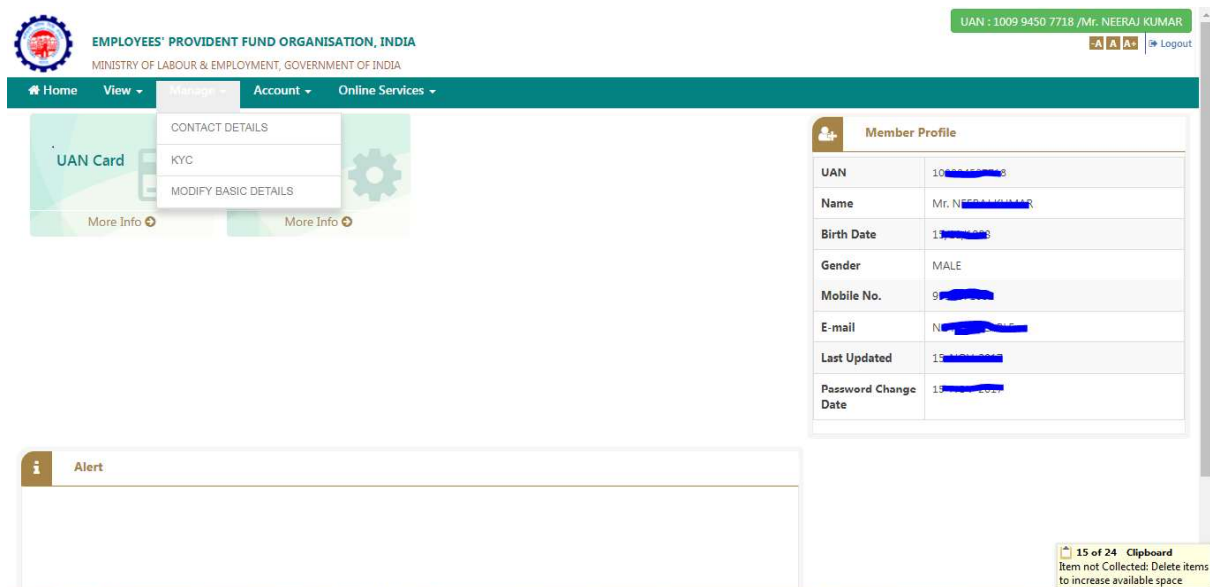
EMPLOYEES' PROVIDENT FUND ORGANISATION, INDIA
MINISTRY OF LABOUR & EMPLOYMENT, GOVERNMENT OF INDIA

UAN : 1009 9450 7718 /Mr. NEERAJ KUMAR
-A A A+ Logout

Home View Manage Account Online Services

CONTACT DETAILS
KYC
MODIFY BASIC DETAILS

UAN Card
More Info
More Info

Member Profile

| | |
|---|---|
| UAN | 10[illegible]8 |
| Name | Mr. N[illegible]R |
| Birth Date | 1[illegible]8 |
| Gender | MALE |
| Mobile No. | 9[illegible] |
| E-mail | N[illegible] |
| Last Updated | 15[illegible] |
| Password Change Date | 15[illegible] |

Alert

15 of 24 Clipboard
Item not Collected: Delete items to increase available space